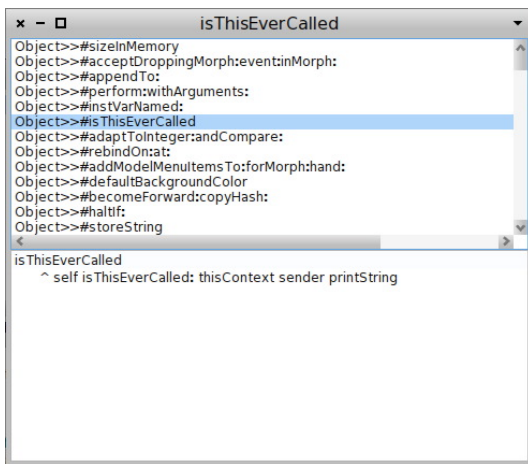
× − □ isThisEverCalled

Object>>#sizeInMemory
Object>>#acceptDroppingMorph:event:inMorph:
Object>>#appendTo:
Object>>#perform:withArguments:
Object>>#instVarNamed:
Object>>#isThisEverCalled
Object>>#adaptToInteger:andCompare:
Object>>#rebindOn:at:
Object>>#addModelMenuItemsTo:forMorph:hand:
Object>>#defaultBackgroundColor
Object>>#becomeForward:copyHash:
Object>>#haltIf:
Object>>#storeString

isThisEverCalled
^ self isThisEverCalled: thisContext sender printString